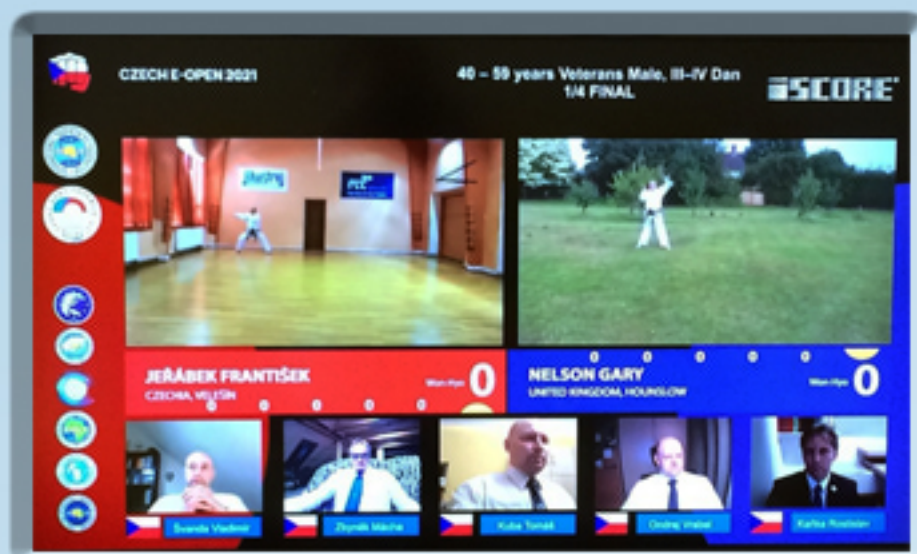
CZECH E-OPEN 2021

40 – 59 years Veterans Male, III–IV Dan
1/4 FINAL

iSCORE

JEŘÁBEK FRANTIŠEK
CZECHIA, VELEŠÍN

Won rtyo 0

NELSON GARY
UNITED KINGDOM, HOUNSLOW

Won rtyo 0

Švanda Vladimír

Zbyněk Mácha

Kuba Tomáš

Ondřej Vrabel

Kafka Rostislav